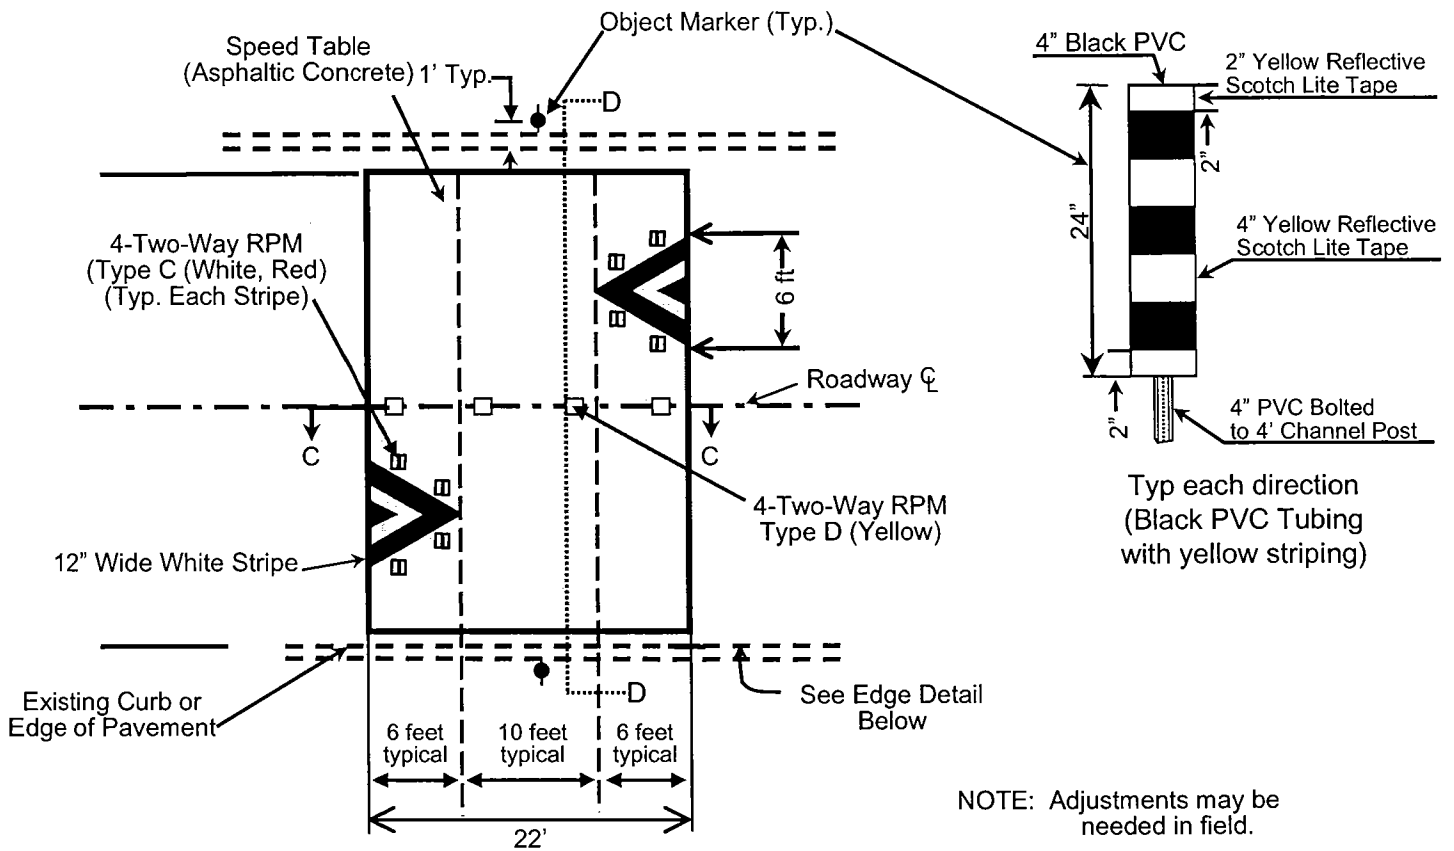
Object Marker (Typ.)

Speed Table
(Asphaltic Concrete)

1' Typ.

D

4" Black PVC

2" Yellow Reflective
Scotch Lite Tape

2"

24"

4" Yellow Reflective
Scotch Lite Tape

4-Two-Way RPM
(Type C (White, Red)
(Typ. Each Stripe)

6 ft

Roadway ℄

C

C

2"

4" PVC Bolted
to 4' Channel Post

Typ each direction
(Black PVC Tubing
with yellow striping)

4-Two-Way RPM
Type D (Yellow)

12" Wide White Stripe

Existing Curb or
Edge of Pavement

D

See Edge Detail
Below

6 feet
typical

10 feet
typical

6 feet
typical

22'

NOTE: Adjustments may be
needed in field.